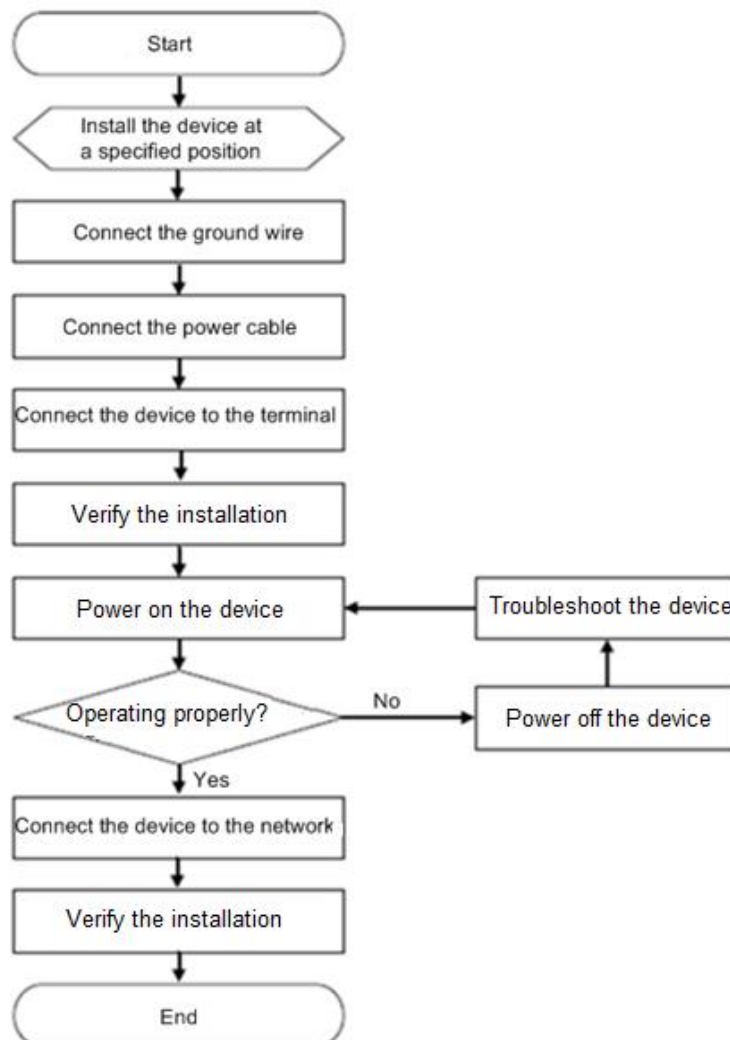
Start

Install the device at a specified position

Connect the ground wire

Connect the power cable

Connect the device to the terminal

Verify the installation

Power on the device

Troubleshoot the device

Operating properly?

No

Power off the device

Yes

Connect the device to the network

Verify the installation

End